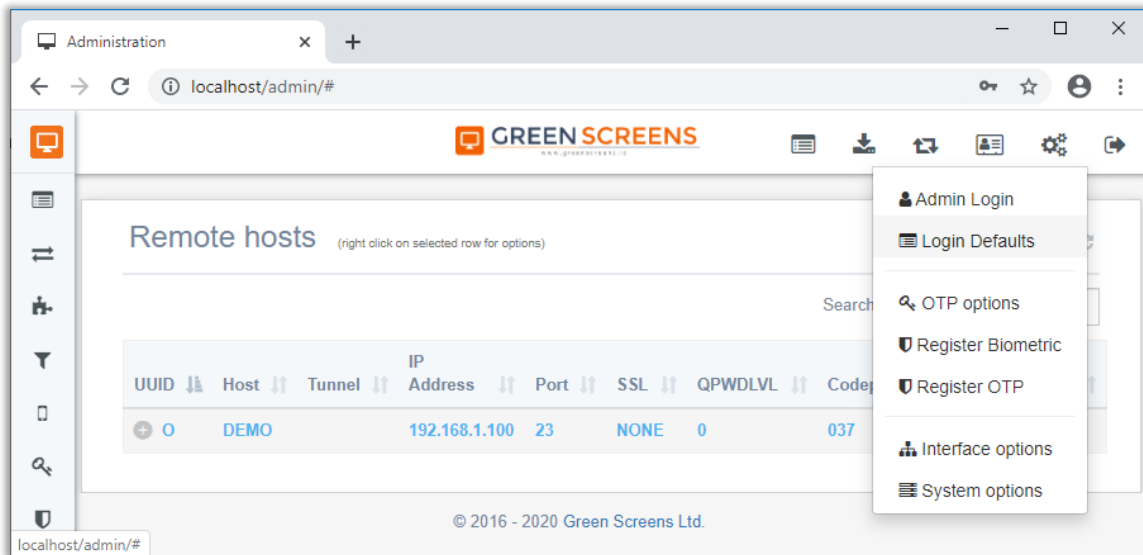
Administration

localhost/admin/#

GREEN SCREENS
www.greenscreens.io

Admin Login
Login Defaults
OTP options
Register Biometric
Register OTP
Interface options
System options

Remote hosts (right click on selected row for options)

Search

| UUID | Host | Tunnel | IP Address | Port | SSL | QPWDLVL | Codep |
|---|---|---|---|---|---|---|---|
| O | DEMO | | 192.168.1.100 | 23 | NONE | 0 | 037 |

© 2016 - 2020 Green Screens Ltd.

localhost/admin/#